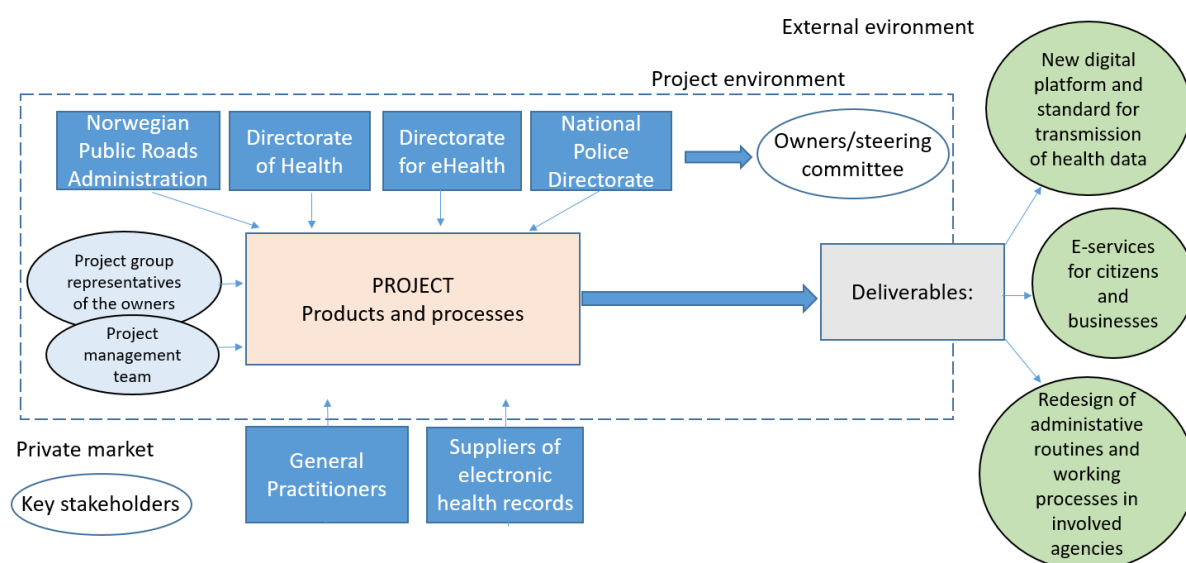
External evironment

Project environment

Norwegian Public Roads Administration

Directorate of Health

Directorate for eHealth

National Police Directorate

Owners/steering committee

New digital platform and standard for transmission of health data

Project group representatives of the owners

Project management team

PROJECT
Products and processes

Deliverables:

E-services for citizens and businesses

Redesign of administative routines and working processes in involved agencies

Private market

Key stakeholders

General Practitioners

Suppliers of electronic health records